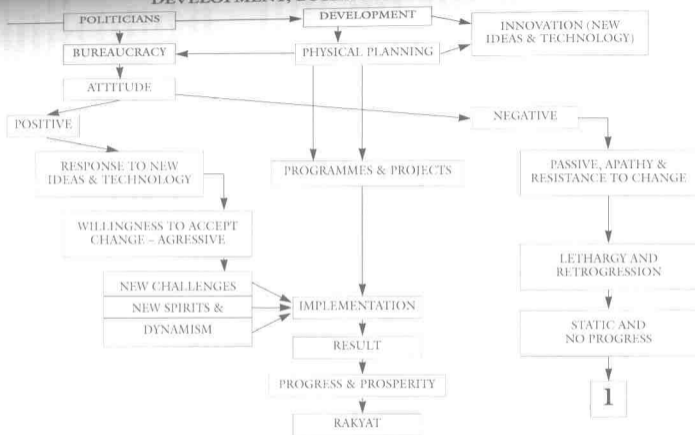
DEVELOPMENT, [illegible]

POLITICIANS

DEVELOPMENT

INNOVATION (NEW IDEAS & TECHNOLOGY)

BUREAUCRACY

PHYSICAL PLANNING

ATTITUDE

POSITIVE

NEGATIVE

RESPONSE TO NEW IDEAS & TECHNOLOGY

PROGRAMMES & PROJECTS

PASSIVE, APATHY & RESISTANCE TO CHANGE

WILLINGNESS TO ACCEPT CHANGE – AGRESSIVE

LETHARGY AND RETROGRESSION

NEW CHALLENGES

NEW SPIRITS &

DYNAMISM

IMPLEMENTATION

STATIC AND NO PROGRESS

RESULT

1

PROGRESS & PROSPERITY

RAKYAT